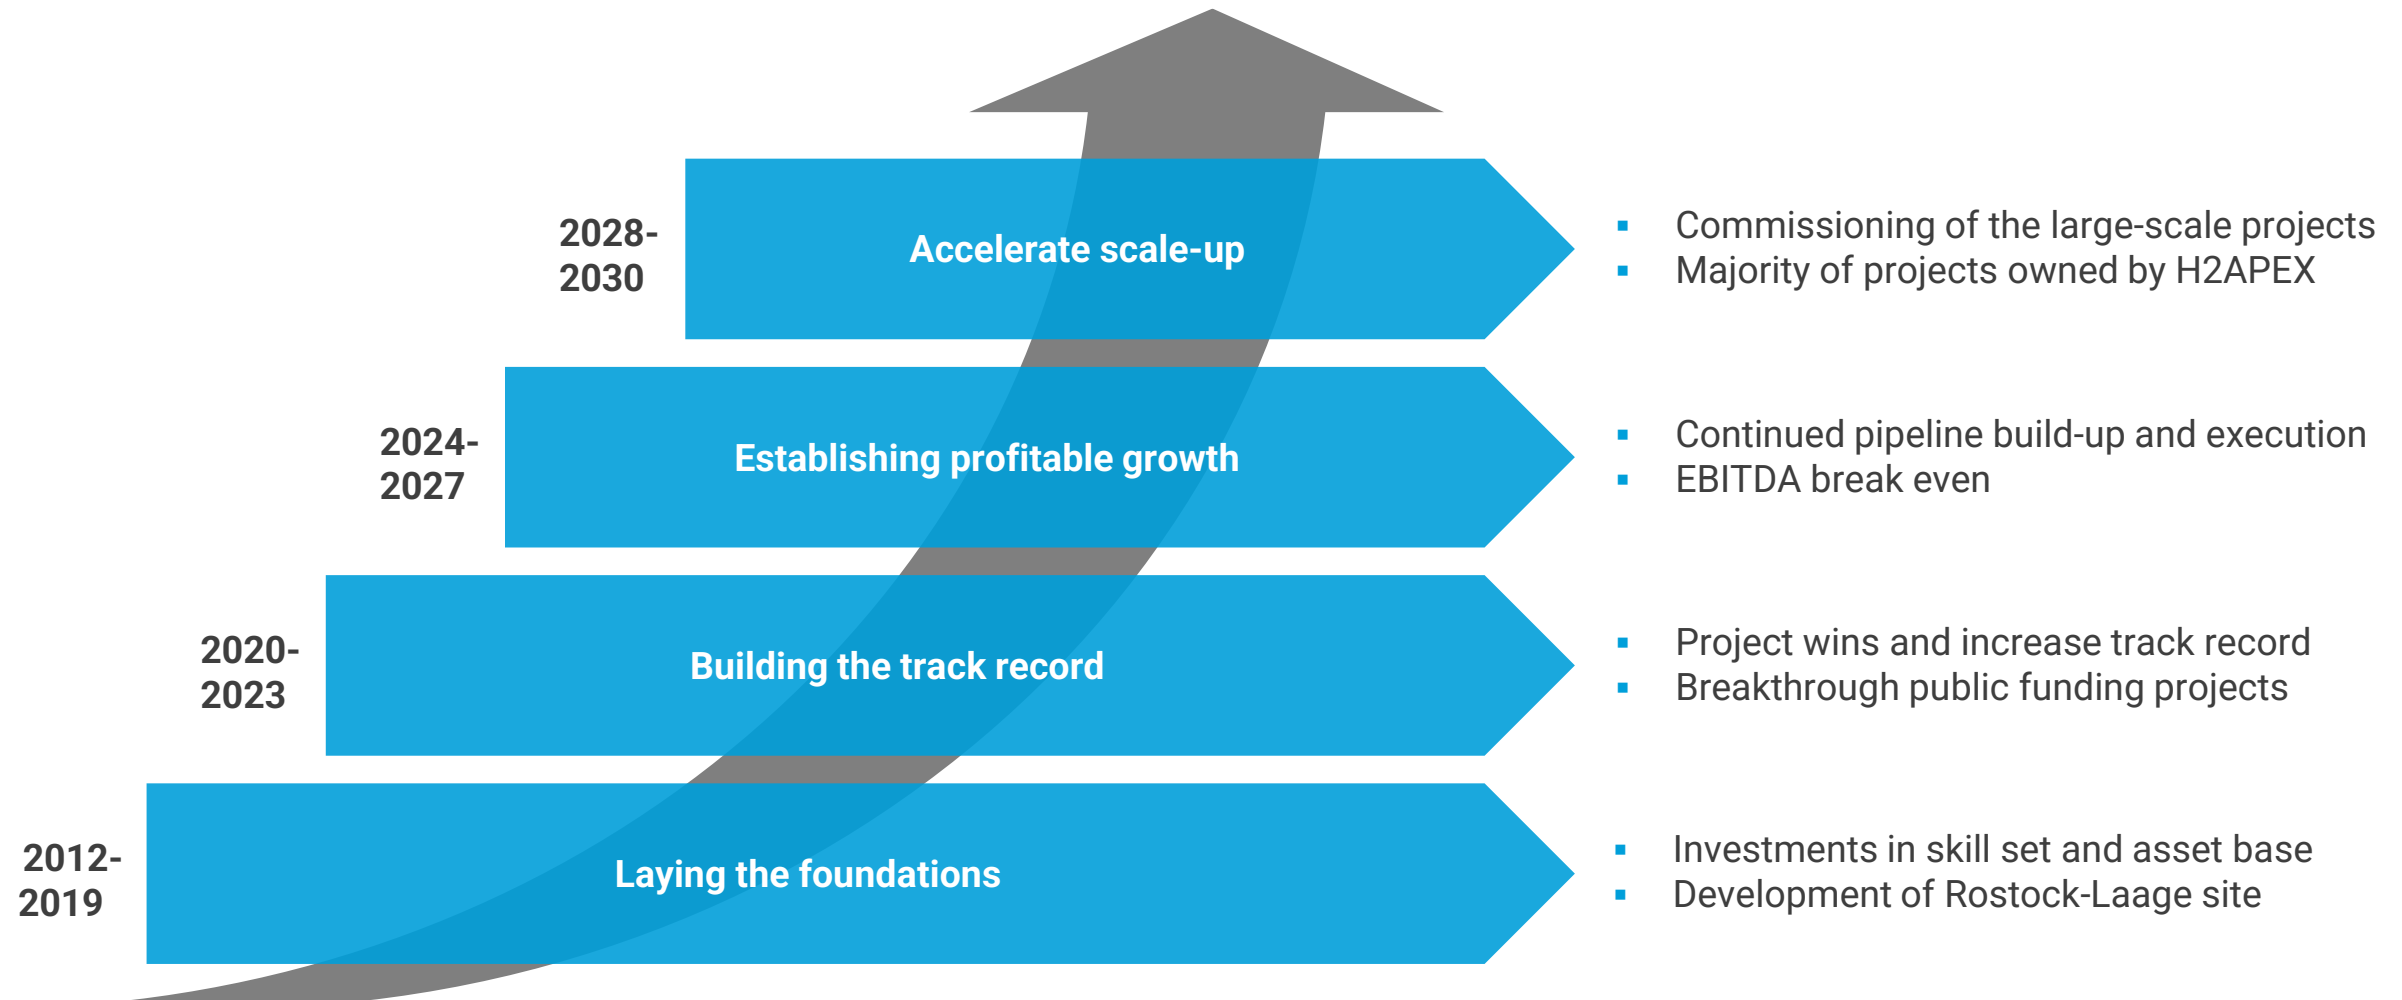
2028-2030

Accelerate scale-up

- Commissioning of the large-scale projects
- Majority of projects owned by H2APEX

2024-2027

Establishing profitable growth

- Continued pipeline build-up and execution
- EBITDA break even

2020-2023

Building the track record

- Project wins and increase track record
- Breakthrough public funding projects

2012-2019

Laying the foundations

- Investments in skill set and asset base
- Development of Rostock-Laage site